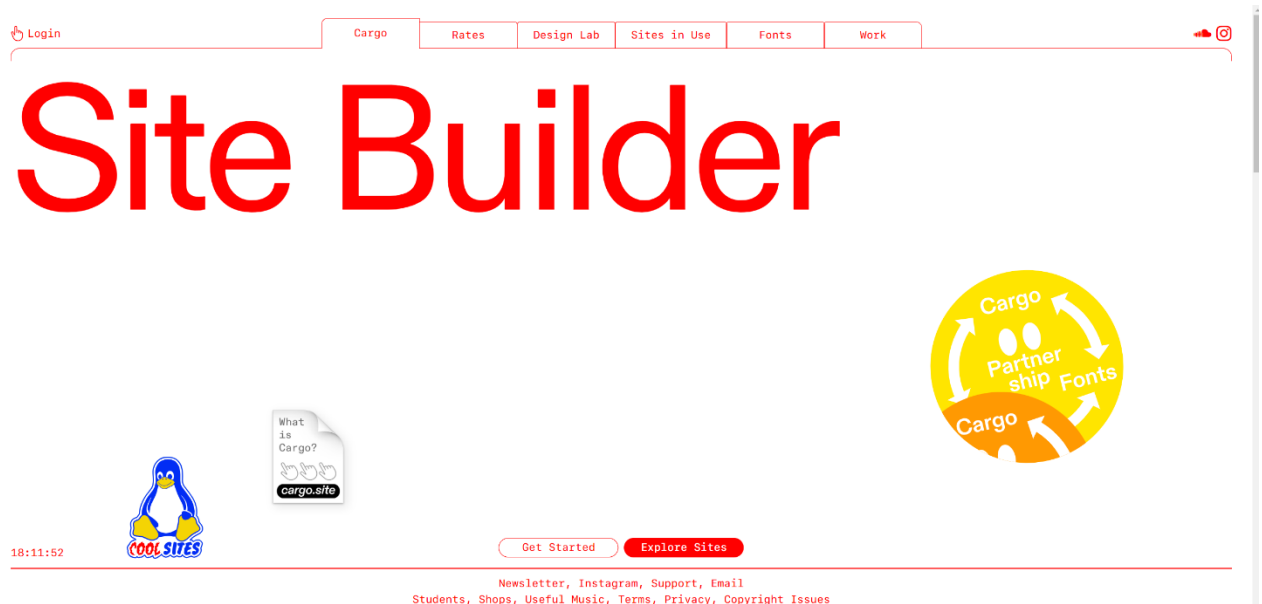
Login

Cargo | Rates | Design Lab | Sites in Use | Fonts | Work

Site Builder

Cargo Partner ship Fonts Cargo

What is Cargo?

cargo.site

COOL SITES

18:11:52

Get Started Explore Sites

Newsletter, Instagram, Support, Email
Students, Shops, Useful Music, Terms, Privacy, Copyright Issues